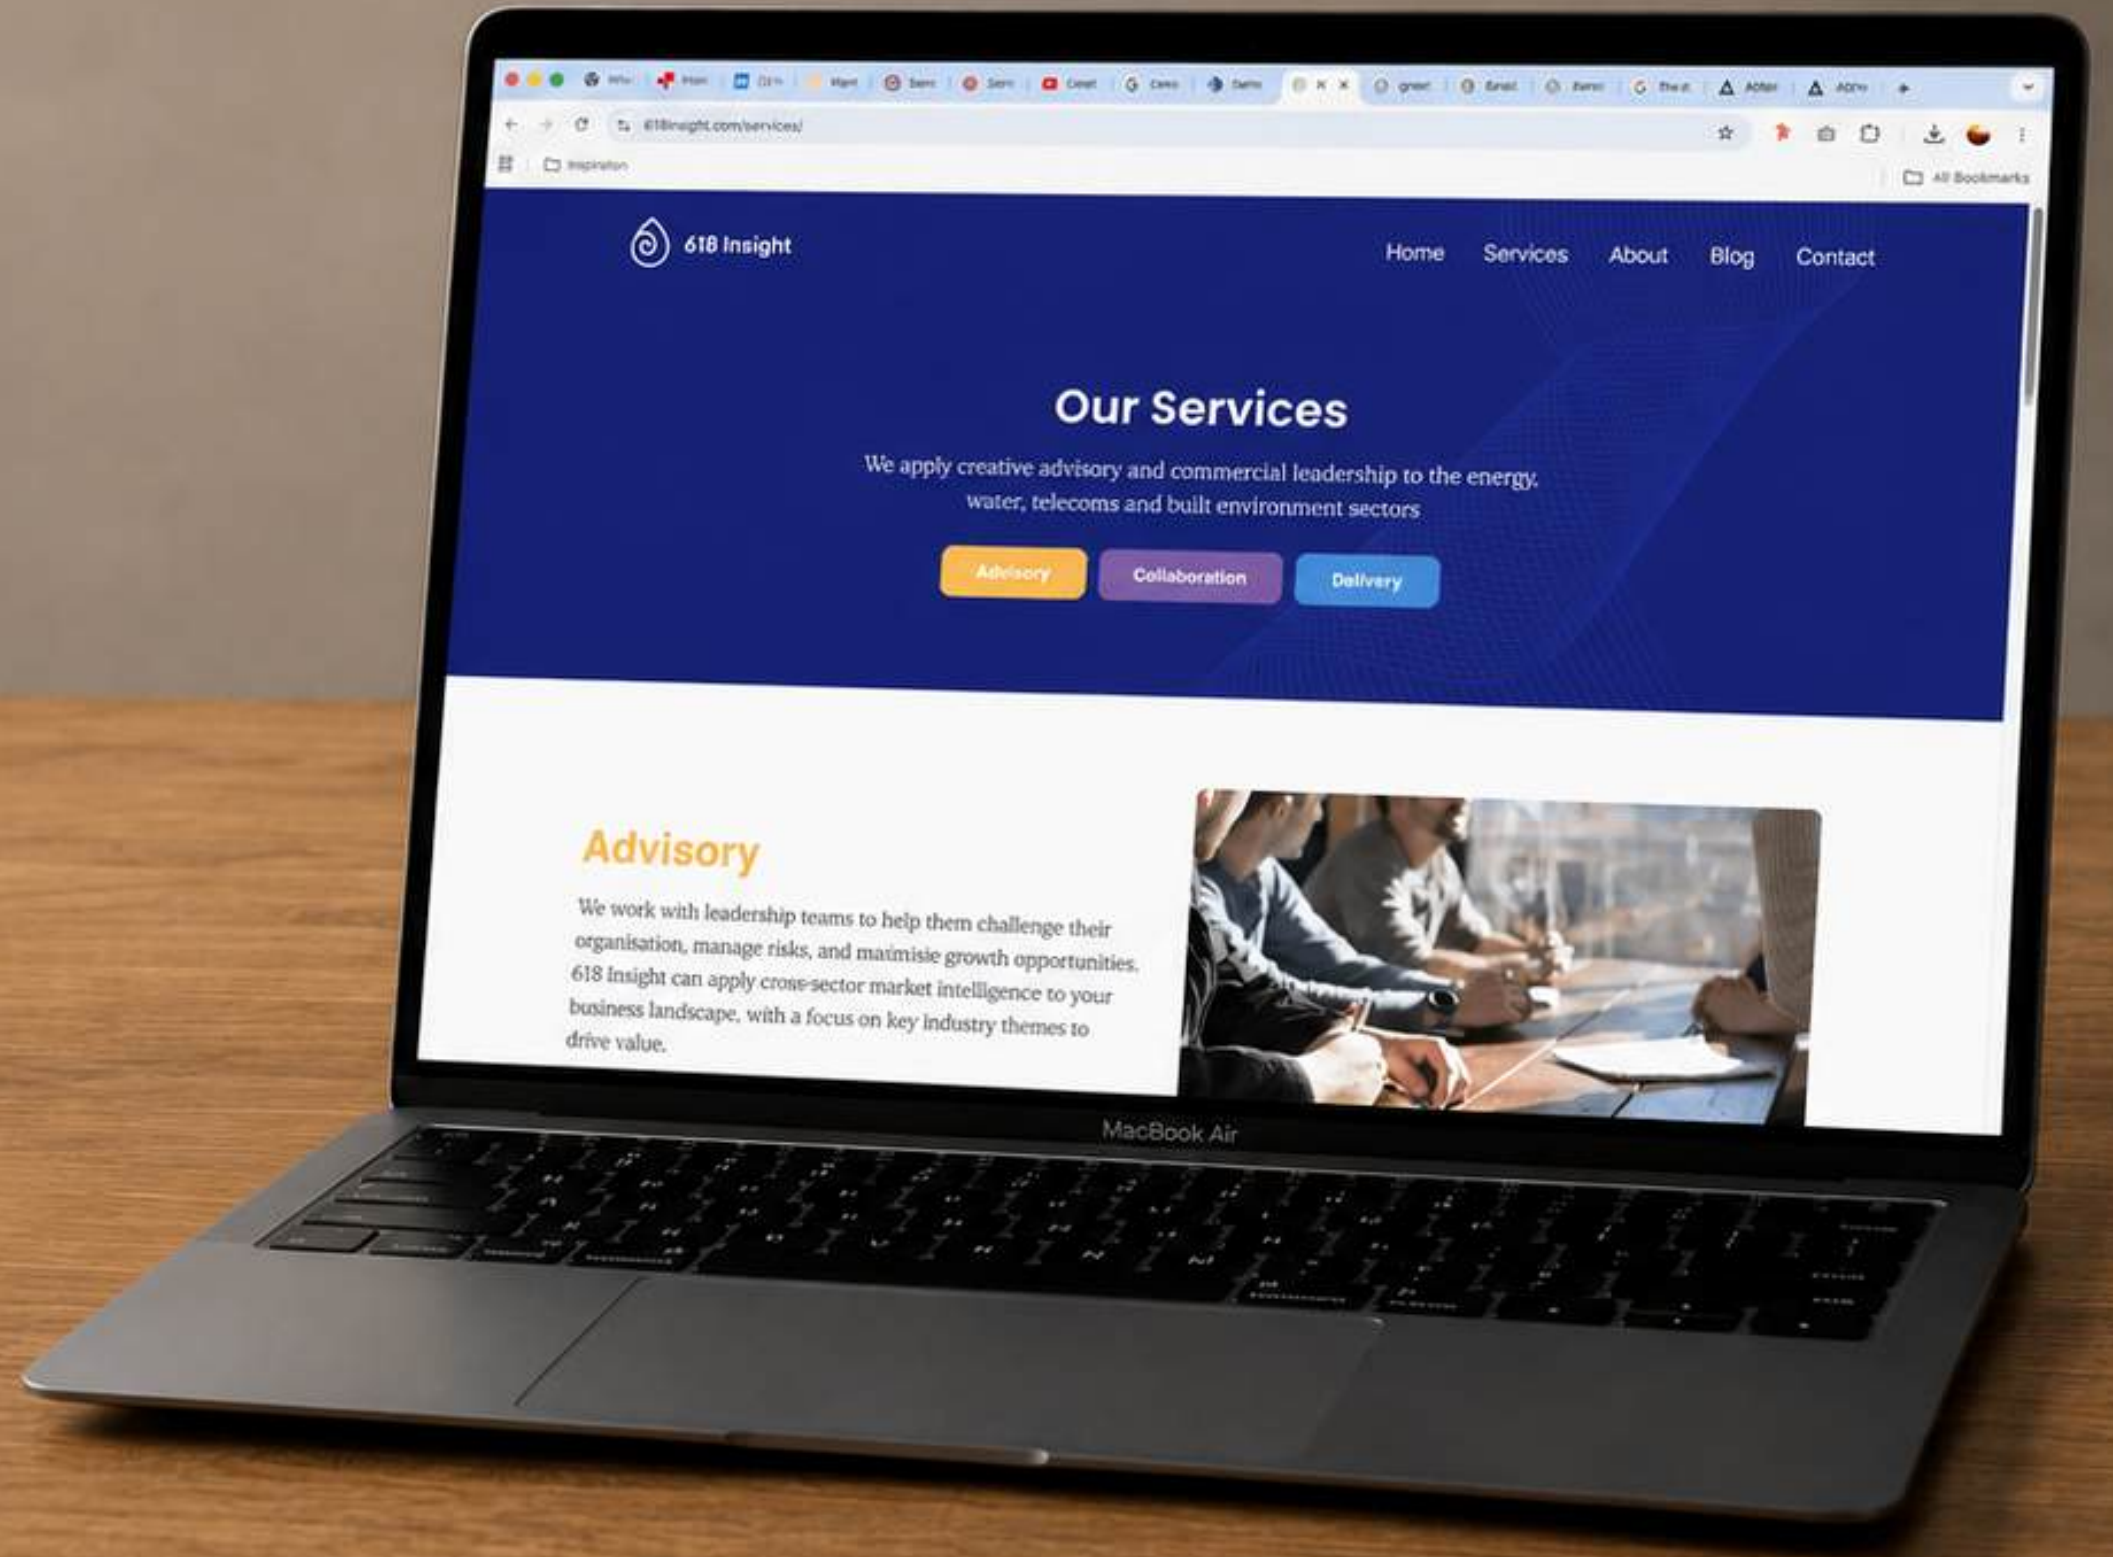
618insight.com/services/

Inspiration

All Bookmarks

618 Insight

Home Services About Blog Contact

Our Services

We apply creative advisory and commercial leadership to the energy, water, telecoms and built environment sectors

Advisory Collaboration Delivery

Advisory

We work with leadership teams to help them challenge their organisation, manage risks, and maimisie growth opportunities. 618 Insight can apply cross-sector market intelligence to your business landscape, with a focus on key industry themes to drive value.

MacBook Air